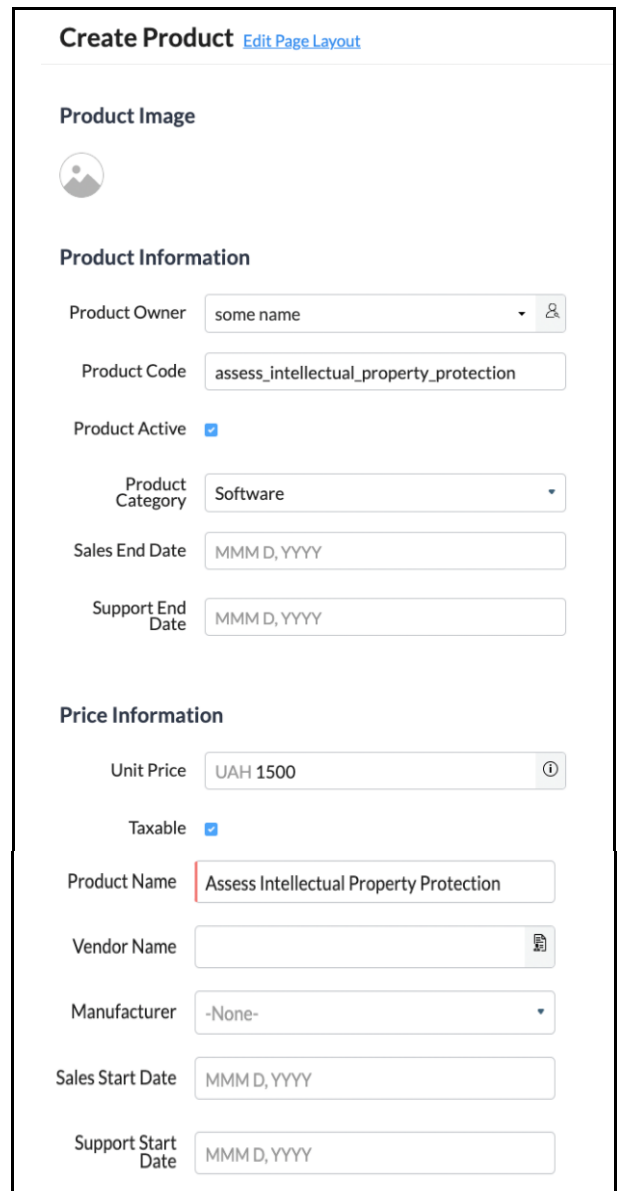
Create Product Edit Page Layout

Product Image

Product Information

Product Owner some name

Product Code assess_intellectual_property_protection

Product Active

Product Category Software

Sales End Date MMM D, YYYY

Support End Date MMM D, YYYY

Price Information

Unit Price UAH 1500

Taxable

Product Name Assess Intellectual Property Protection

Vendor Name

Manufacturer -None-

Sales Start Date MMM D, YYYY

Support Start Date MMM D, YYYY